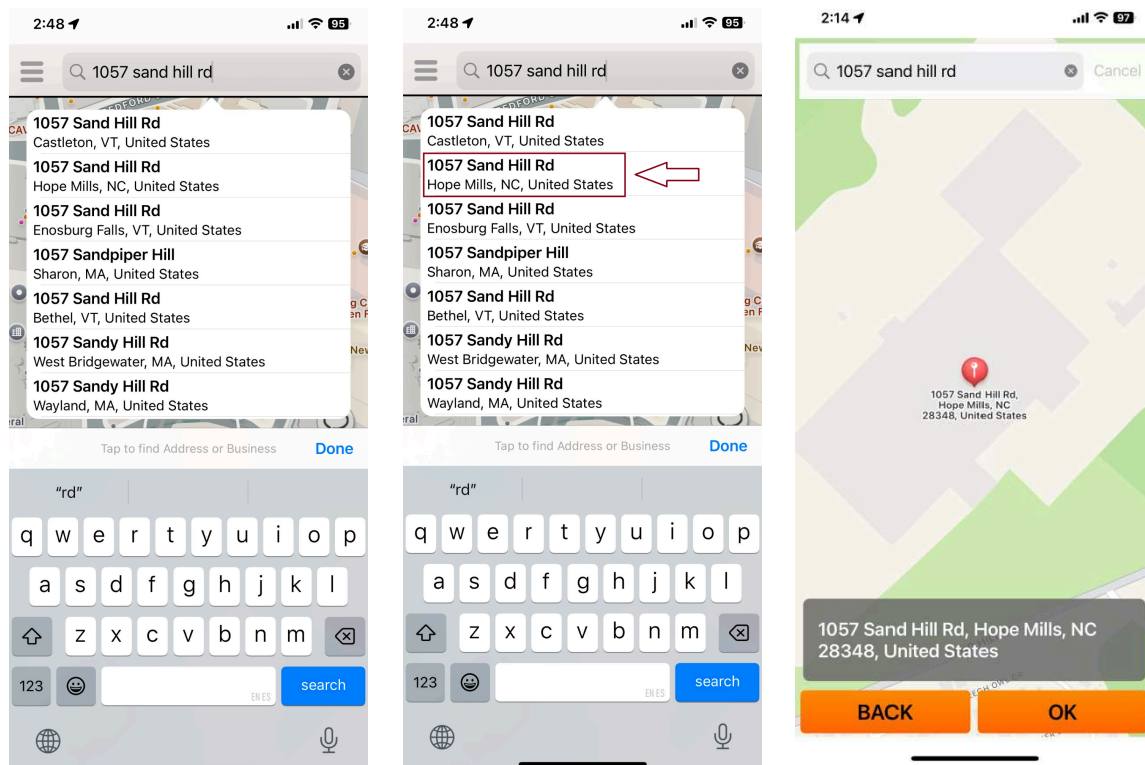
2:48 95

1057 sand hill rd

1057 Sand Hill Rd
Castleton, VT, United States

1057 Sand Hill Rd
Hope Mills, NC, United States

1057 Sand Hill Rd
Enosburg Falls, VT, United States

1057 Sandpiper Hill
Sharon, MA, United States

1057 Sand Hill Rd
Bethel, VT, United States

1057 Sandy Hill Rd
West Bridgewater, MA, United States

1057 Sandy Hill Rd
Wayland, MA, United States

Tap to find Address or Business Done

"rd"

q w e r t y u i o p
a s d f g h j k l
z x c v b n m
123 EN ES search

2:48 95

1057 sand hill rd

1057 Sand Hill Rd
Castleton, VT, United States

1057 Sand Hill Rd
Hope Mills, NC, United States

1057 Sand Hill Rd
Enosburg Falls, VT, United States

1057 Sandpiper Hill
Sharon, MA, United States

1057 Sand Hill Rd
Bethel, VT, United States

1057 Sandy Hill Rd
West Bridgewater, MA, United States

1057 Sandy Hill Rd
Wayland, MA, United States

Tap to find Address or Business Done

"rd"

q w e r t y u i o p
a s d f g h j k l
z x c v b n m
123 EN ES search

2:14 97

1057 sand hill rd Cancel

1057 Sand Hill Rd, Hope Mills, NC 28348, United States

1057 Sand Hill Rd, Hope Mills, NC 28348, United States

BACK OK